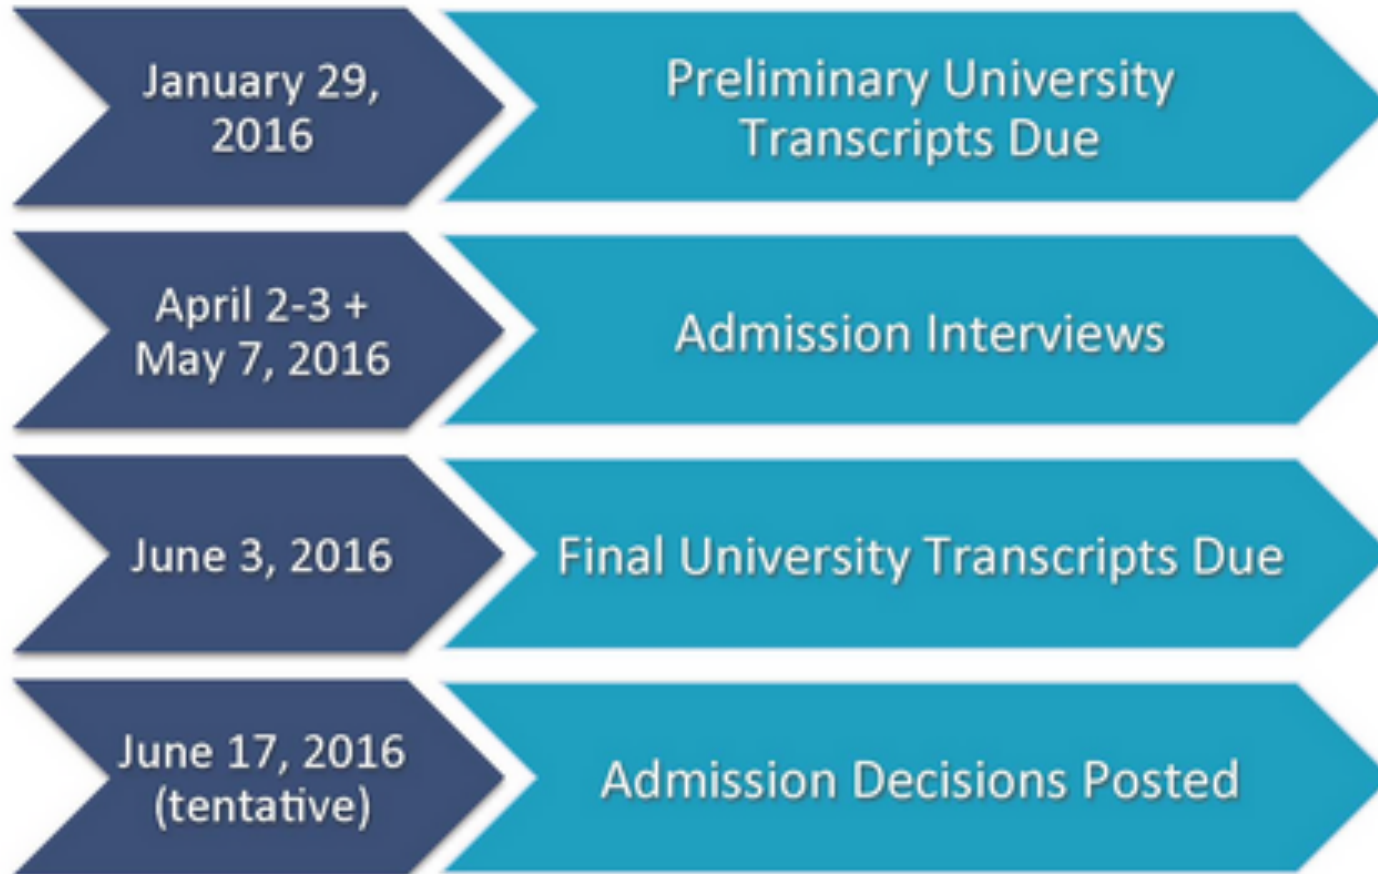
January 29, 2016

Preliminary University Transcripts Due

April 2-3 + May 7, 2016

Admission Interviews

June 3, 2016

Final University Transcripts Due

June 17, 2016 (tentative)

Admission Decisions Posted